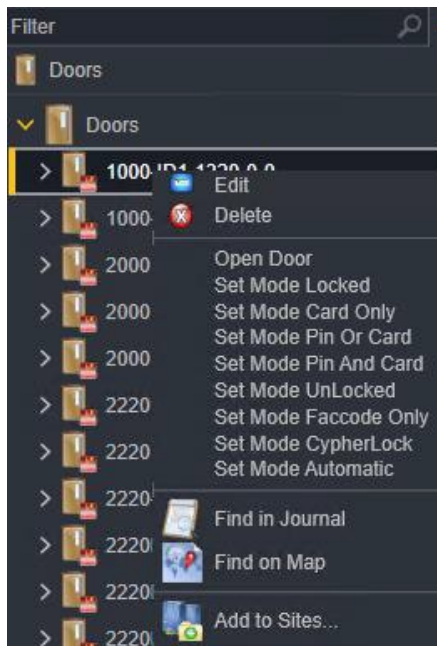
Filter

Doors

Doors

1000-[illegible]

1000

2000

2000

2000

2220

2220

2220

2220

2220

2220

Edit

Delete

Open Door

Set Mode Locked

Set Mode Card Only

Set Mode Pin Or Card

Set Mode Pin And Card

Set Mode UnLocked

Set Mode Faccode Only

Set Mode CypherLock

Set Mode Automatic

Find in Journal

Find on Map

Add to Sites...